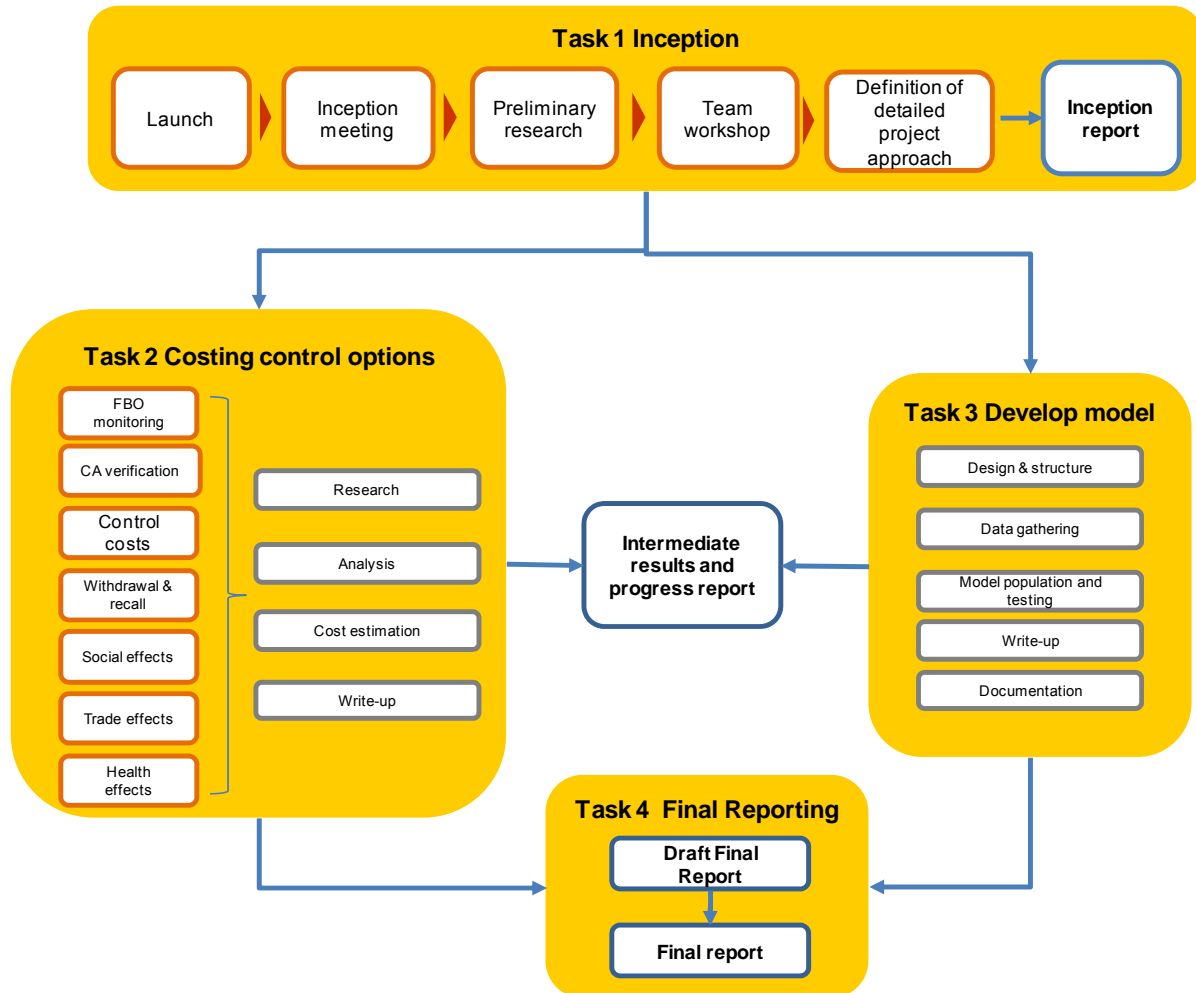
Task 1 Inception

Launch

Inception meeting

Preliminary research

Team workshop

Definition of detailed project approach

Inception report

Task 2 Costing control options

FBO monitoring

CA verification

Control costs

Withdrawal & recall

Social effects

Trade effects

Health effects

Research

Analysis

Cost estimation

Write-up

Intermediate results and progress report

Task 3 Develop model

Design & structure

Data gathering

Model population and testing

Write-up

Documentation

Task 4 Final Reporting

Draft Final Report

Final report